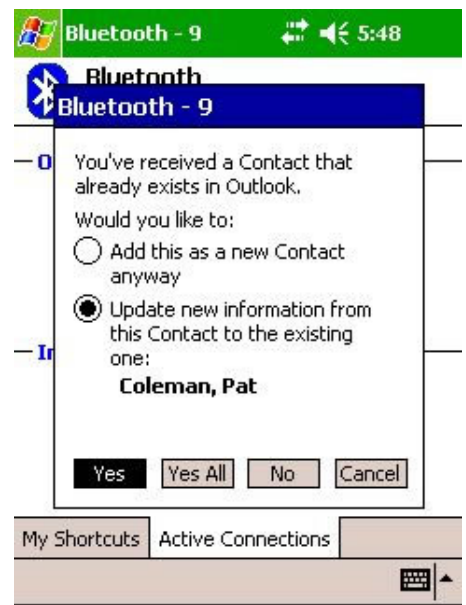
Bluetooth - 9 5:48

Bluetooth

Bluetooth - 9

You've received a Contact that already exists in Outlook.

Would you like to:

Add this as a new Contact anyway

Update new information from this Contact to the existing one:

Coleman, Pat

Yes Yes All No Cancel

O

In

My Shortcuts Active Connections